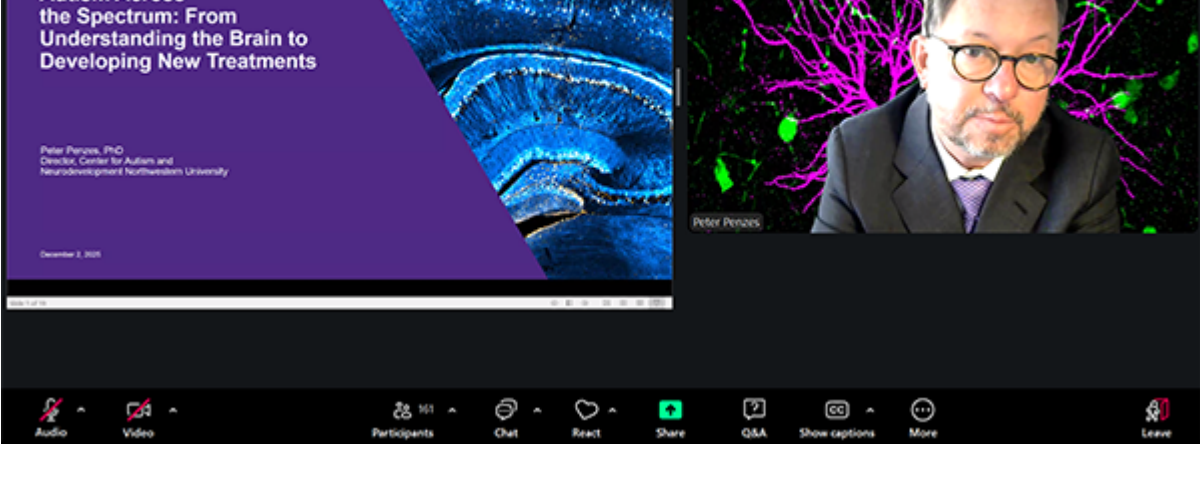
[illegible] the Spectrum: From Understanding the Brain to Developing New Treatments

Peter Penzes, PhD
Director, Center for Autism and Neurodevelopment Northwestern University

December 2, 2025

Slide 1 of 16

Peter Penzes

Audio
Video
161
Participants
Chat
React
Share
Q&A
Show captions
More
Leave